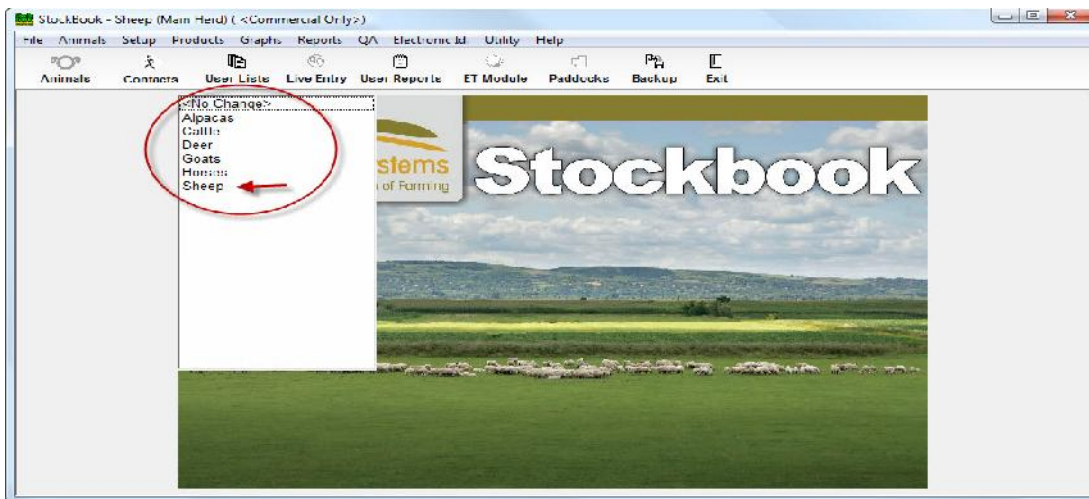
StockBook - Sheep (Main Herd) ( <Commercial Only>)

File Animals Setup Products Graphs Reports QA Electronic Id Utility Help

Animals Contacts User Lists Live Entry User Reports ET Module Paddocks Backup Exit

<No Change>
Alpacas
Cattle
Deer
Goats
Horses
Sheep

stems
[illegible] of Farming

Stockbook